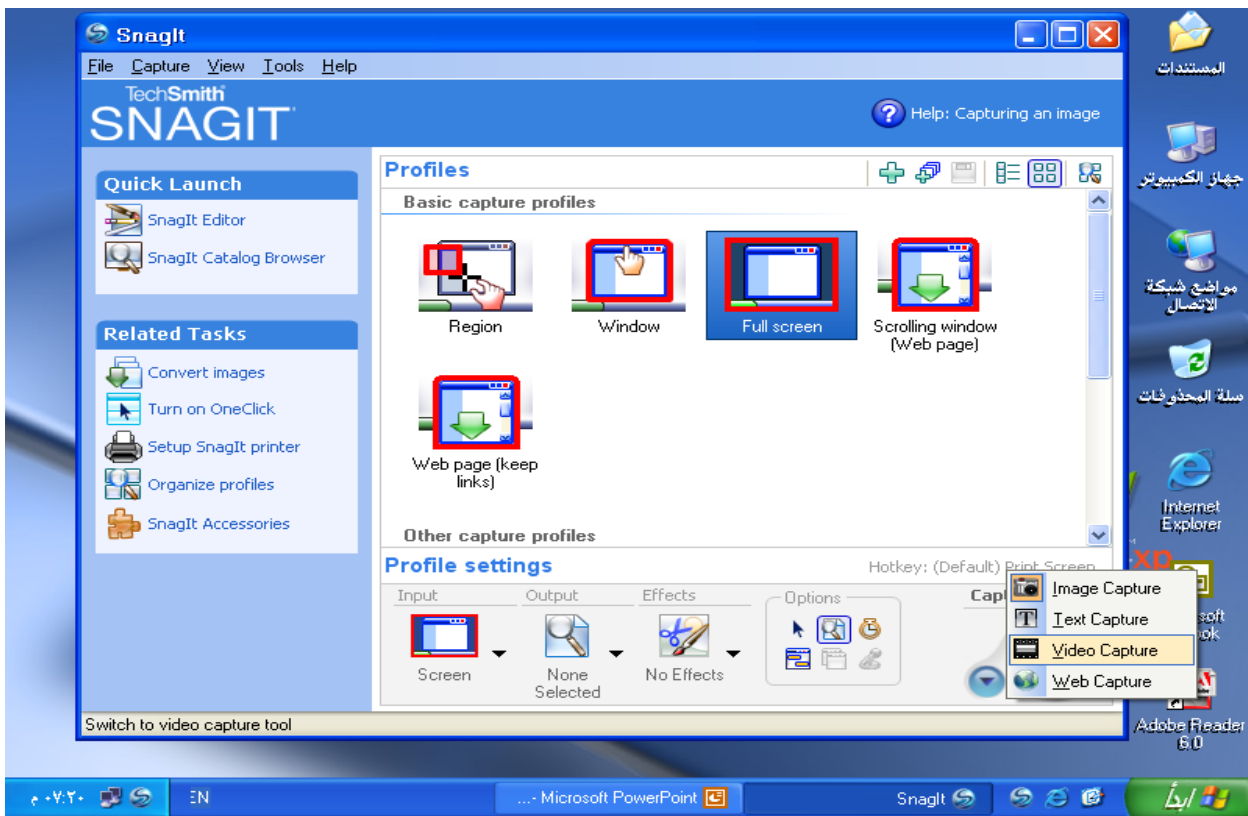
SnagIt

File Capture View Tools Help

TechSmith SNAGIT

Help: Capturing an image

Quick Launch
SnagIt Editor
SnagIt Catalog Browser

Related Tasks
Convert images
Turn on OneClick
Setup SnagIt printer
Organize profiles
SnagIt Accessories

Profiles
Basic capture profiles
Region
Window
Full screen
Scrolling window (Web page)
Web page (keep links)
Other capture profiles

Profile settings
Hotkey: (Default) Print Screen
Input
Output
Effects
Options
Capt
Screen
None Selected
No Effects

Image Capture
Text Capture
Video Capture
Web Capture

Switch to video capture tool

المستندات
جهاز الكمبيوتر
مواضع شبكة الاتصال
سلة المحذوفات
Internet Explorer
XP
osoft ook
Adobe Reader 6.0

٠٧:٢٠ م
EN
...- Microsoft PowerPoint
SnagIt
ابدأ